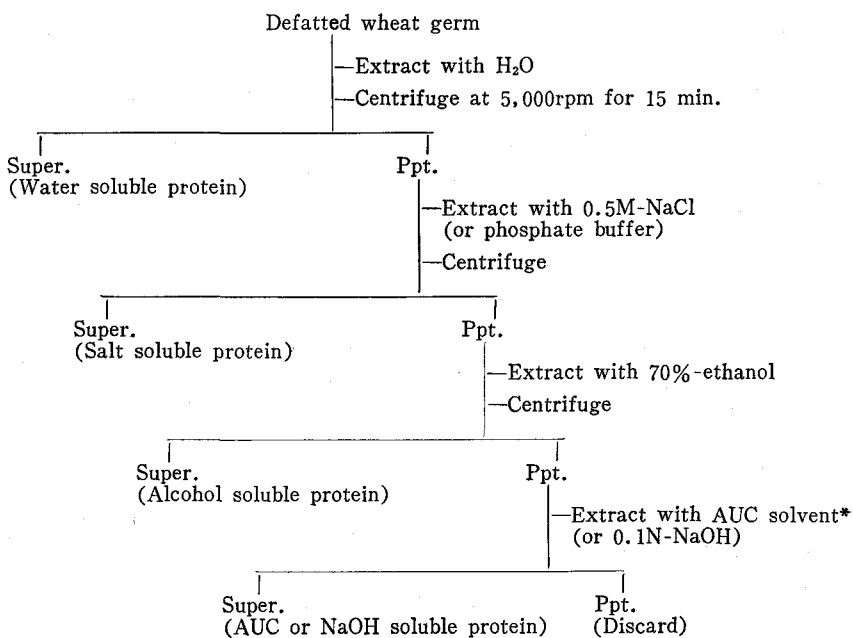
Defatted wheat germ

—Extract with $H_2O$
—Centrifuge at 5,000rpm for 15 min.

Super.
(Water soluble protein)

Ppt.

—Extract with 0.5M-NaCl
(or phosphate buffer)
—Centrifuge

Super.
(Salt soluble protein)

Ppt.

—Extract with 70%-ethanol
—Centrifuge

Super.
(Alcohol soluble protein)

Ppt.

—Extract with AUC solvent*
(or 0.1N-NaOH)

Super.
(AUC or NaOH soluble protein)

Ppt.
(Discard)